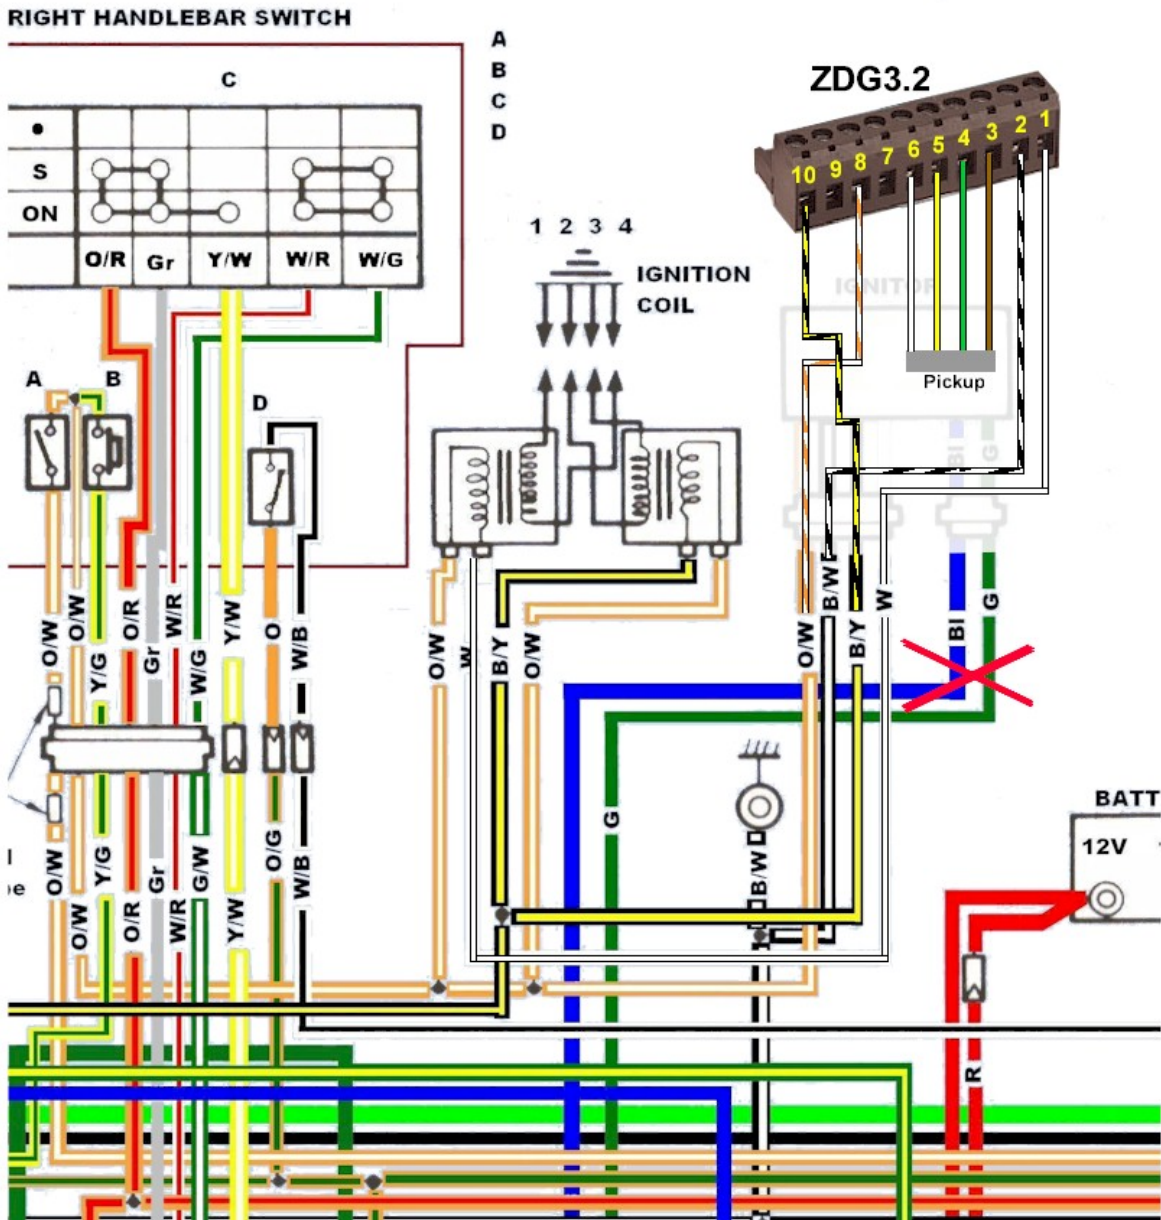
RIGHT HANDLEBAR SWITCH

A
B
C
D

C

•
S
ON

| O/R | Gr | Y/W | W/R | W/G |
|---|---|---|---|---|

ZDG3.2

10 9 8 7 6 5 4 3 2 1

1 2 3 4

IGNITION COIL

IGNITOR

Pickup

Bl G

A B

D

O/W O/W Y/G O/R Gr W/R W/G Y/W O W/B

O/W W B/Y O/W

O/W B/W B/Y W

Bl G

G

B/W

O/W Y/G O/R Gr W/R G/W Y/W O/G W/B

O/W O/R W/R Y/W

BATT

12V

R